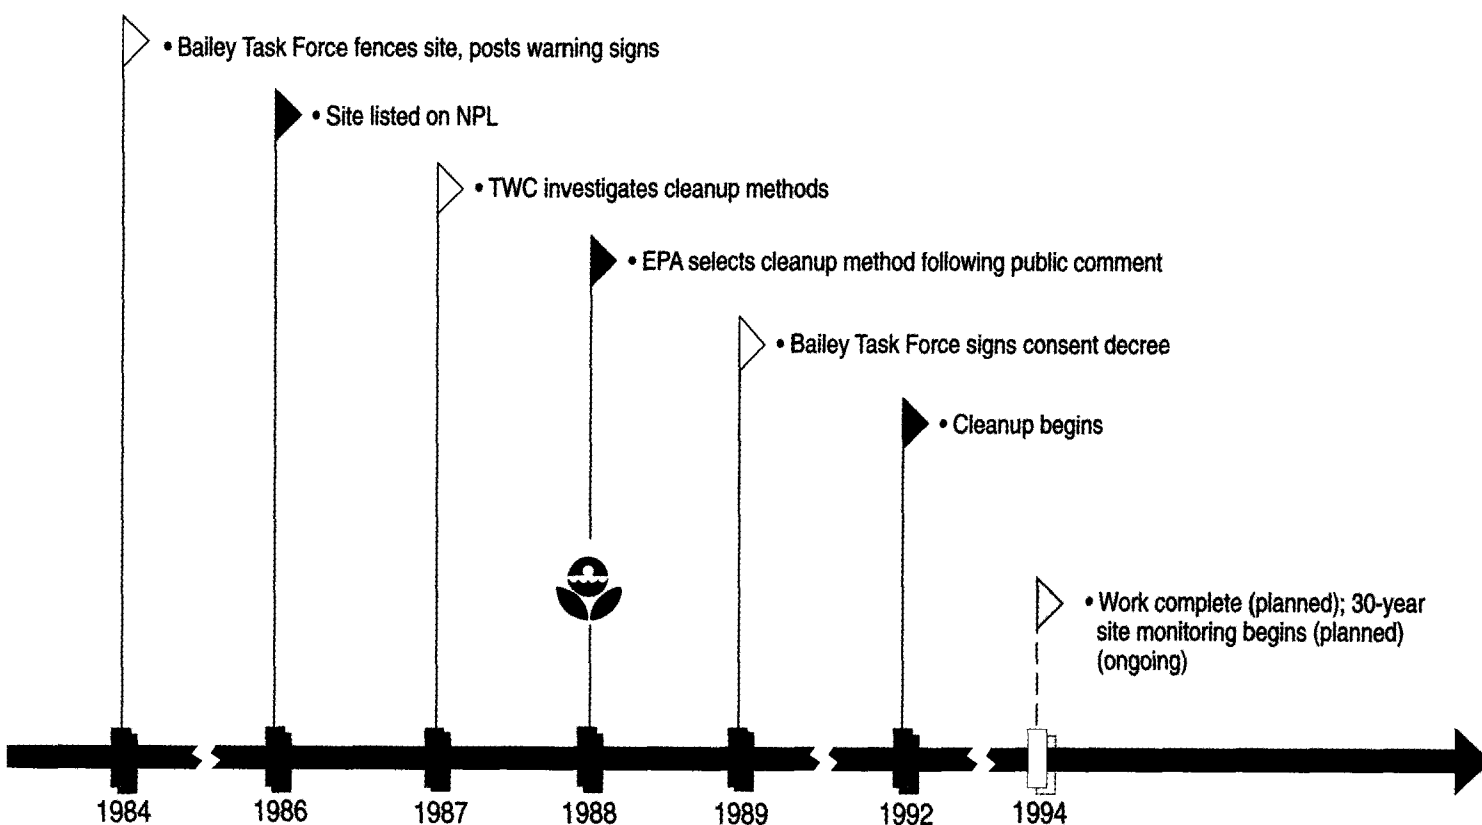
• Bailey Task Force fences site, posts warning signs

• Site listed on NPL

• TWC investigates cleanup methods

• EPA selects cleanup method following public comment

• Bailey Task Force signs consent decree

• Cleanup begins

• Work complete (planned); 30-year site monitoring begins (planned) (ongoing)

1984 1986 1987 1988 1989 1992 1994